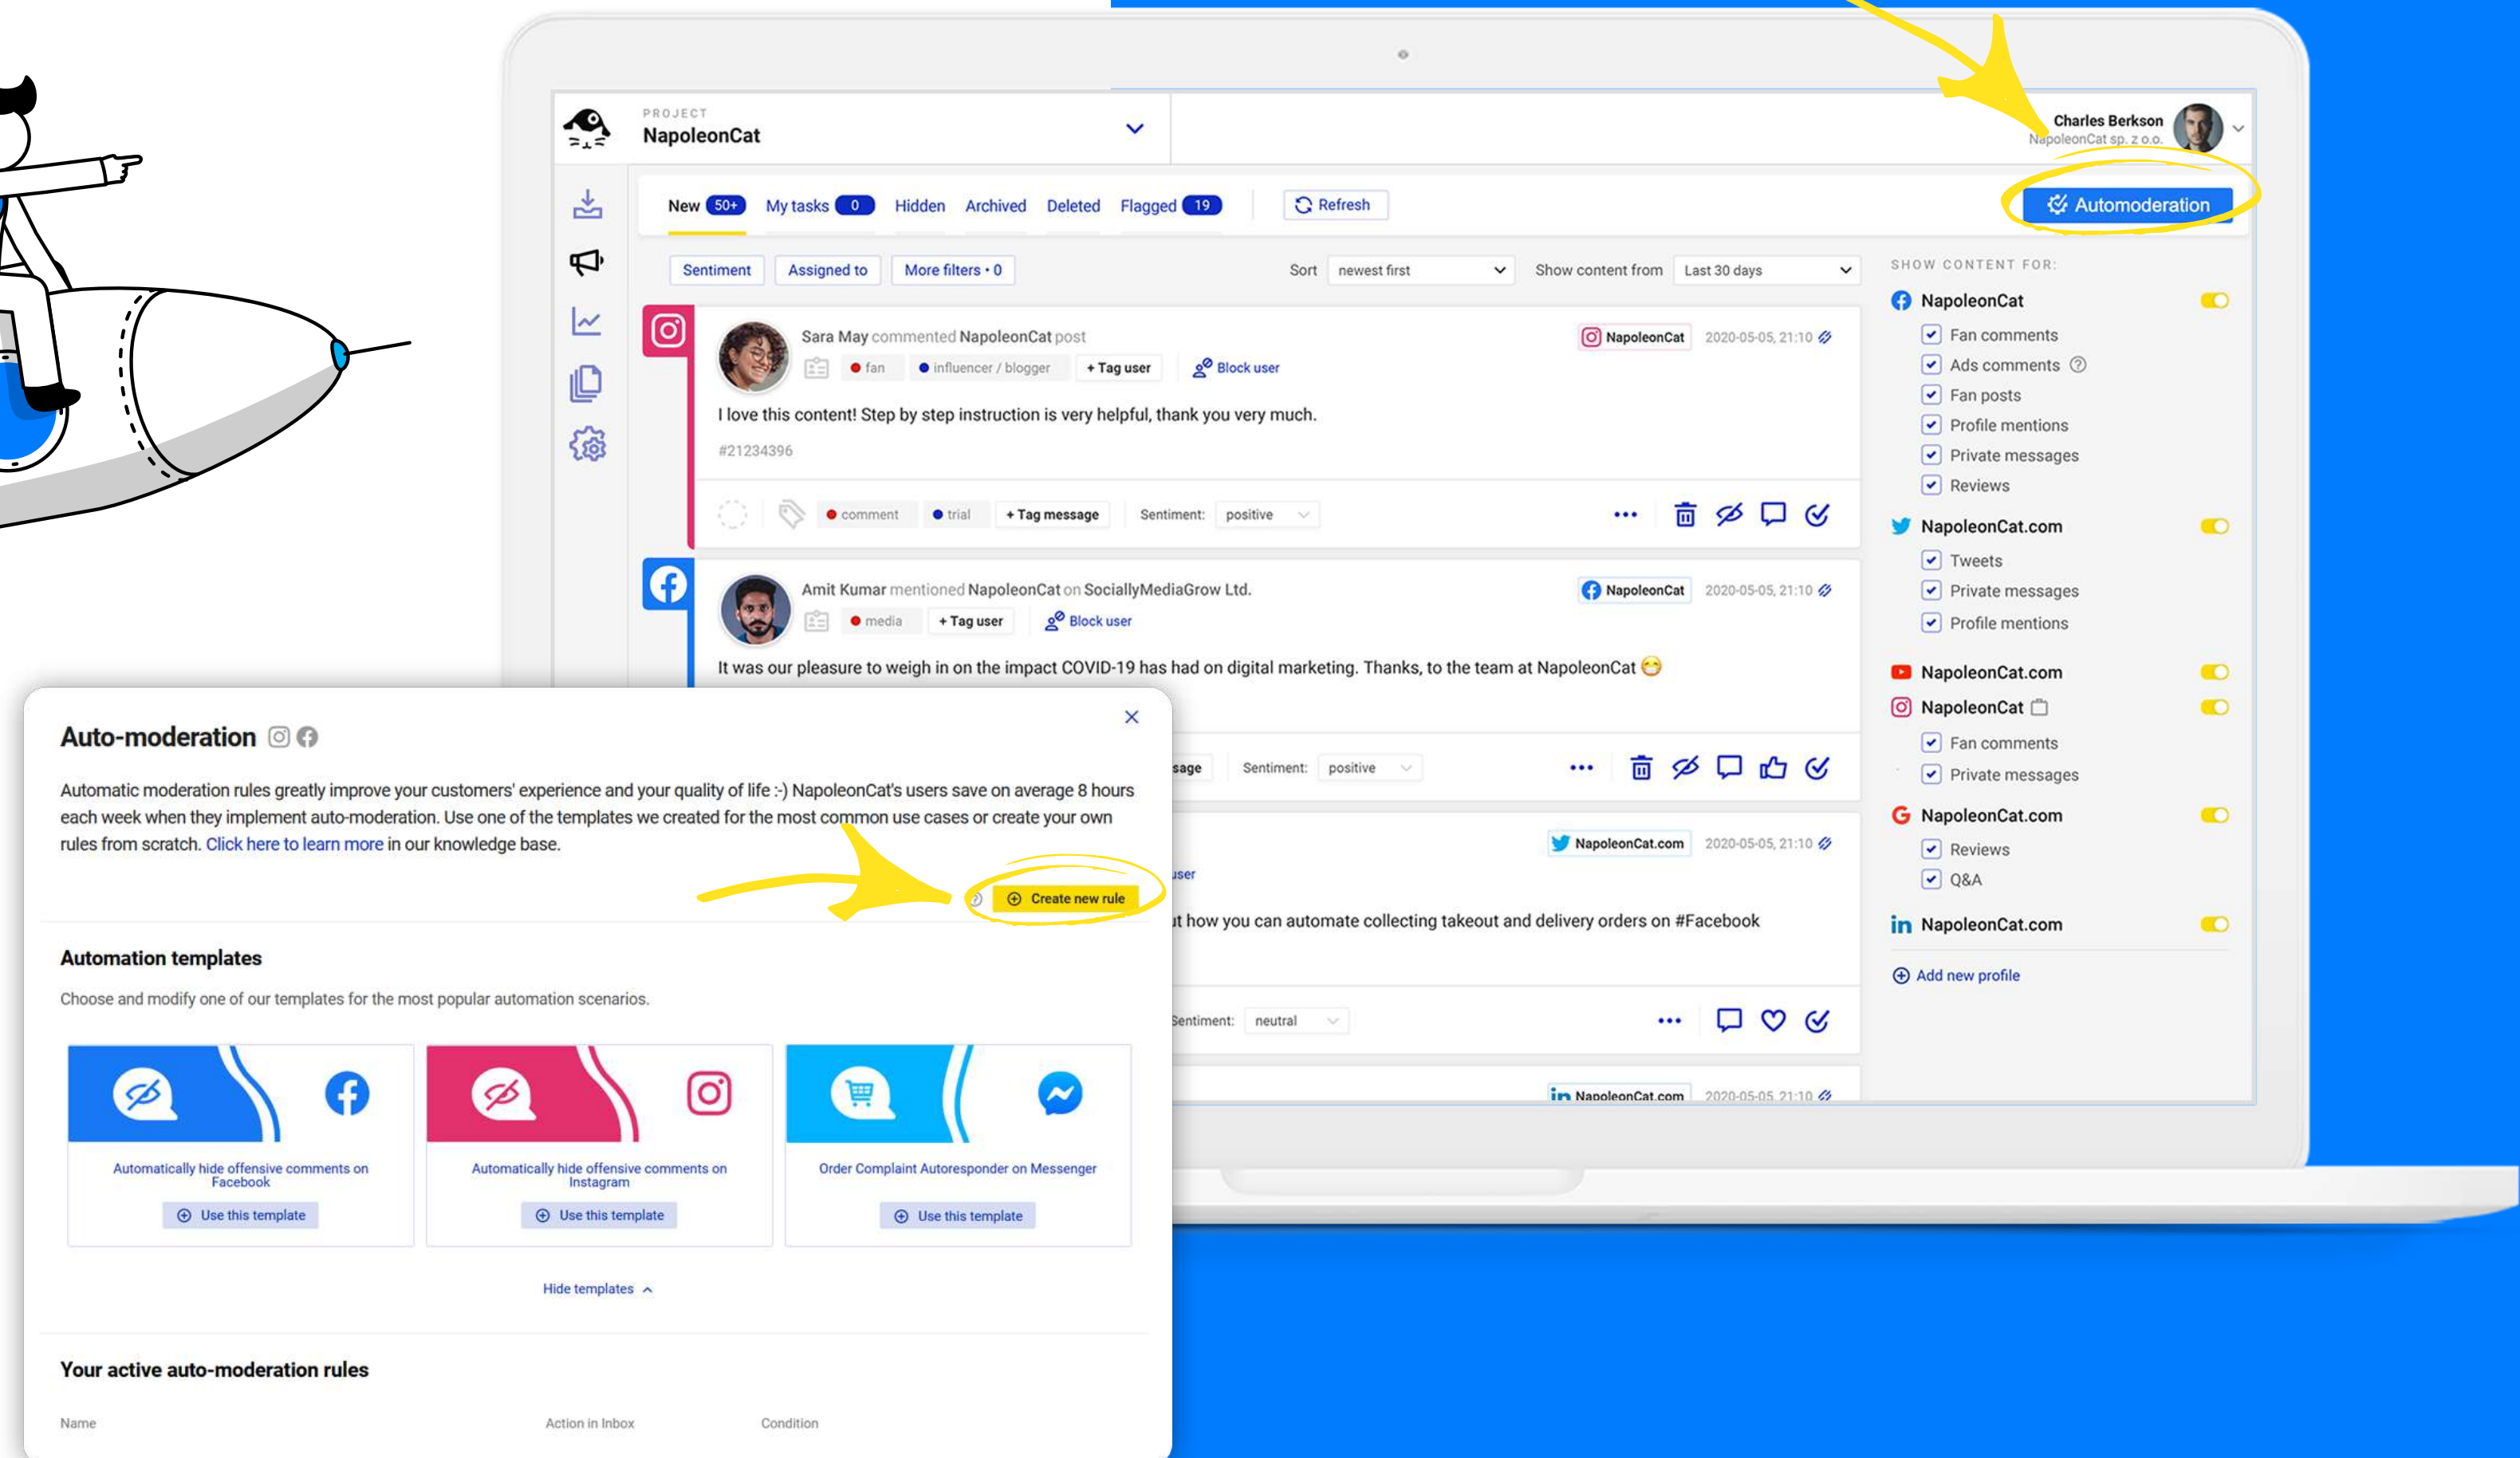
PROJECT
NapoleonCat

Charles Berkson
NapoleonCat sp. z o.o.

New 50+ My tasks 0 Hidden Archived Deleted Flagged 19 Refresh Automoderation

Sentiment Assigned to More filters • 0 Sort newest first Show content from Last 30 days

Sara May commented NapoleonCat post
NapoleonCat 2020-05-05, 21:10
fan influencer / blogger + Tag user Block user
I love this content! Step by step instruction is very helpful, thank you very much.
#21234396
comment trial + Tag message Sentiment: positive

Amit Kumar mentioned NapoleonCat on SociallyMediaGrow Ltd.
NapoleonCat 2020-05-05, 21:10
media + Tag user Block user
It was our pleasure to weigh in on the impact COVID-19 has had on digital marketing. Thanks, to the team at NapoleonCat
sage Sentiment: positive

NapoleonCat.com 2020-05-05, 21:10
user
it how you can automate collecting takeout and delivery orders on #Facebook
Sentiment: neutral

NapoleonCat.com 2020-05-05, 21:10

SHOW CONTENT FOR:
NapoleonCat
Fan comments
Ads comments
Fan posts
Profile mentions
Private messages
Reviews
NapoleonCat.com
Tweets
Private messages
Profile mentions
NapoleonCat.com
NapoleonCat
Fan comments
Private messages
NapoleonCat.com
Reviews
Q&A
NapoleonCat.com
Add new profile

Auto-moderation

Automatic moderation rules greatly improve your customers' experience and your quality of life :-) NapoleonCat's users save on average 8 hours each week when they implement auto-moderation. Use one of the templates we created for the most common use cases or create your own rules from scratch. Click here to learn more in our knowledge base.

Create new rule

Automation templates

Choose and modify one of our templates for the most popular automation scenarios.

Automatically hide offensive comments on Facebook
Use this template

Automatically hide offensive comments on Instagram
Use this template

Order Complaint Autoresponder on Messenger
Use this template

Hide templates

Your active auto-moderation rules

Name Action in Inbox Condition